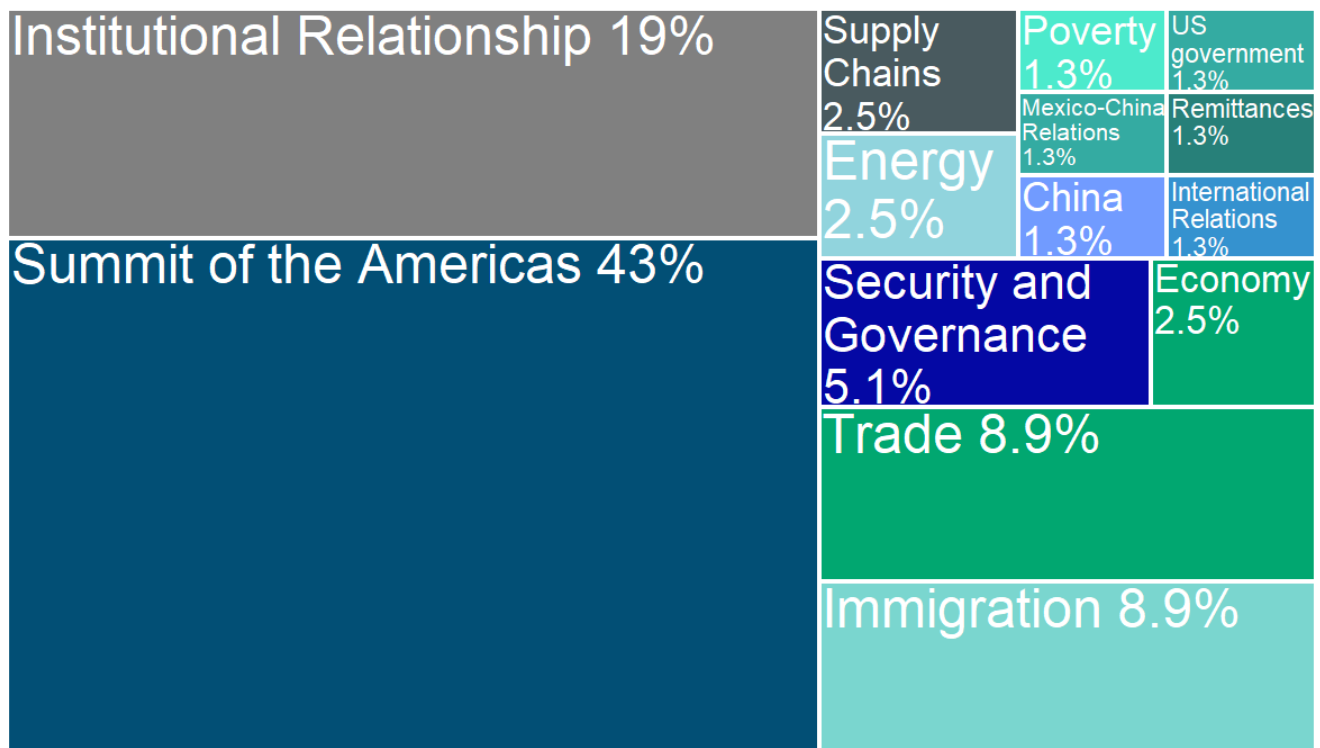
Institutional Relationship 19%

Summit of the Americas 43%

Supply Chains 2.5%

Poverty 1.3%

US government 1.3%

Mexico-China Relations 1.3%

Remittances 1.3%

Energy 2.5%

China 1.3%

International Relations 1.3%

Security and Governance 5.1%

Economy 2.5%

Trade 8.9%

Immigration 8.9%